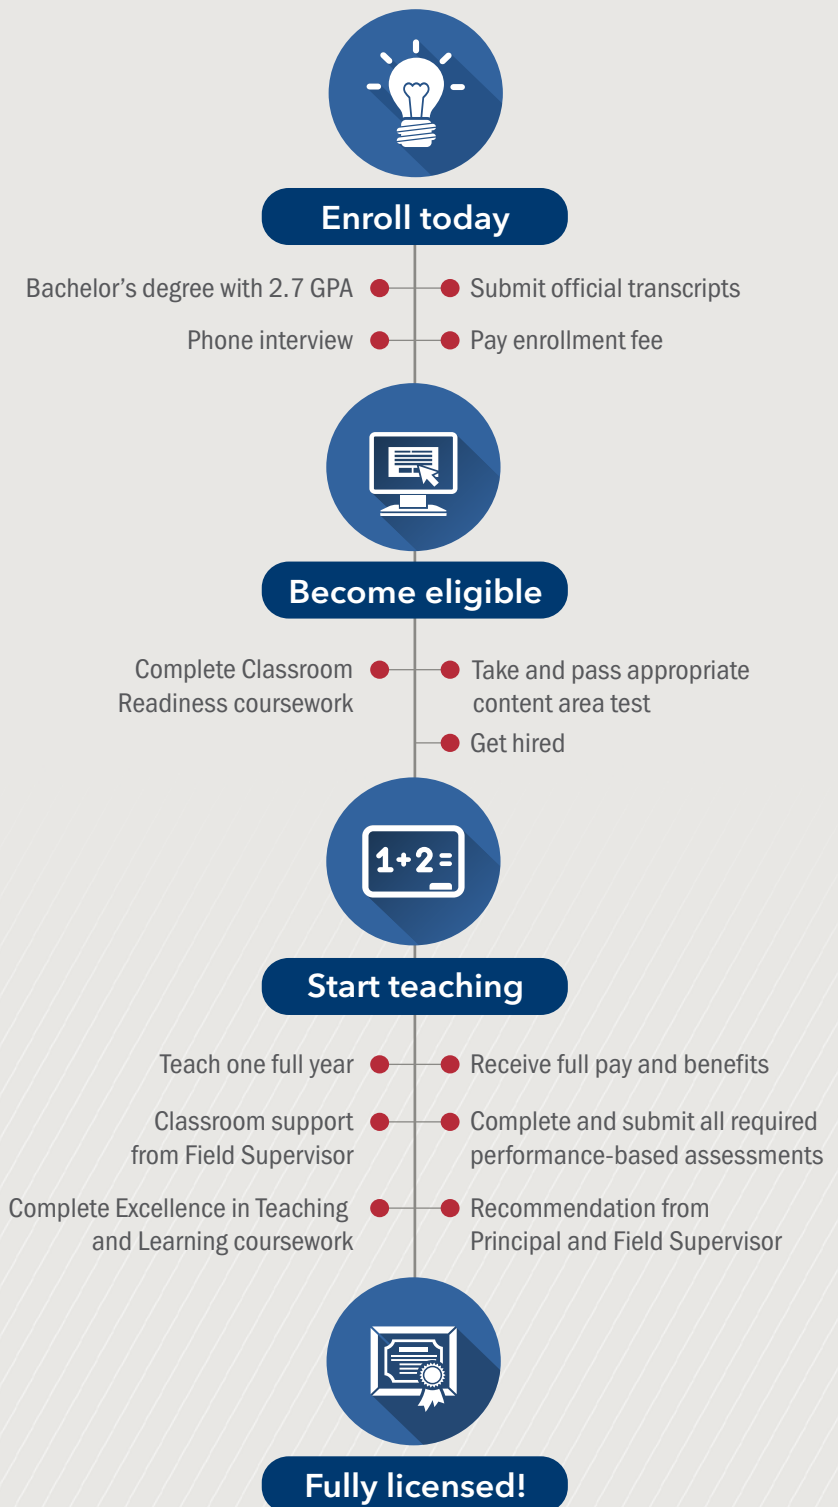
Enroll today

Bachelor's degree with 2.7 GPA

Submit official transcripts

Phone interview

Pay enrollment fee

Become eligible

Complete Classroom Readiness coursework

Take and pass appropriate content area test

Get hired

1+2=

Start teaching

Teach one full year

Receive full pay and benefits

Classroom support from Field Supervisor

Complete and submit all required performance-based assessments

Complete Excellence in Teaching and Learning coursework

Recommendation from Principal and Field Supervisor

Fully licensed!